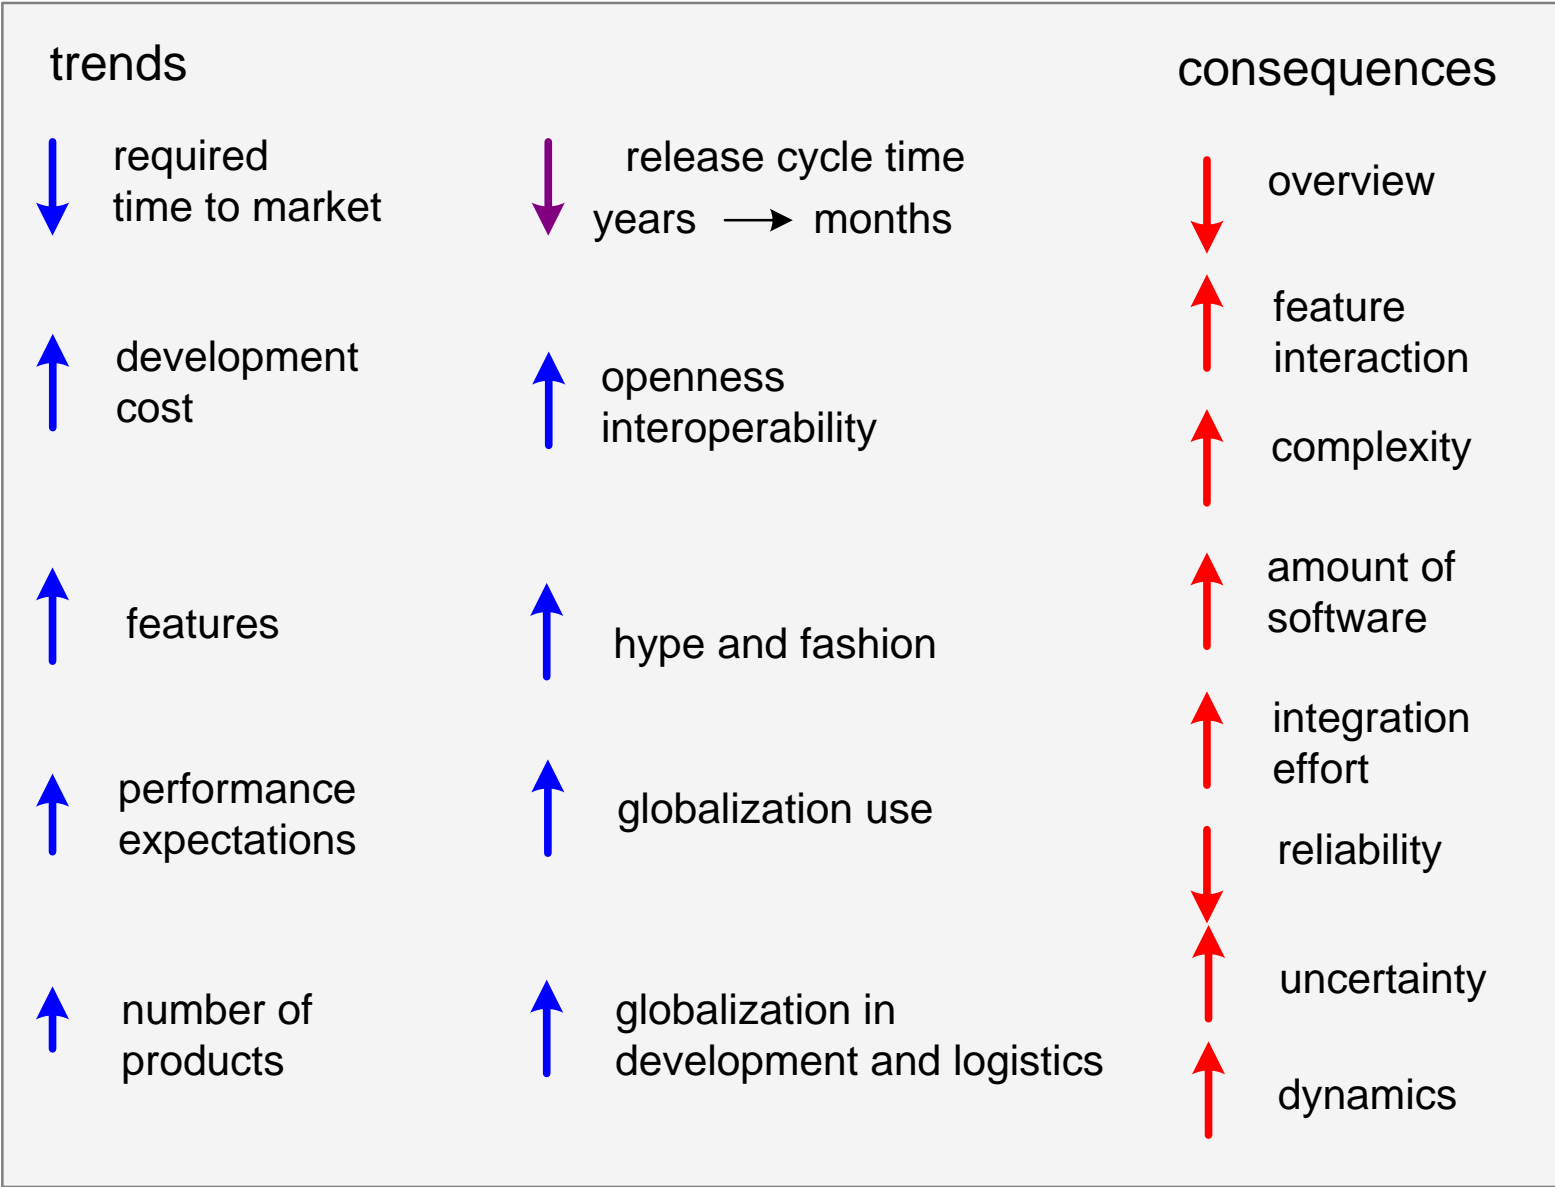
trends

required time to market

development cost

features

performance expectations

number of products

release cycle time
years → months

openness interoperability

hype and fashion

globalization use

globalization in development and logistics

consequences

overview

feature interaction

complexity

amount of software

integration effort

reliability

uncertainty

dynamics